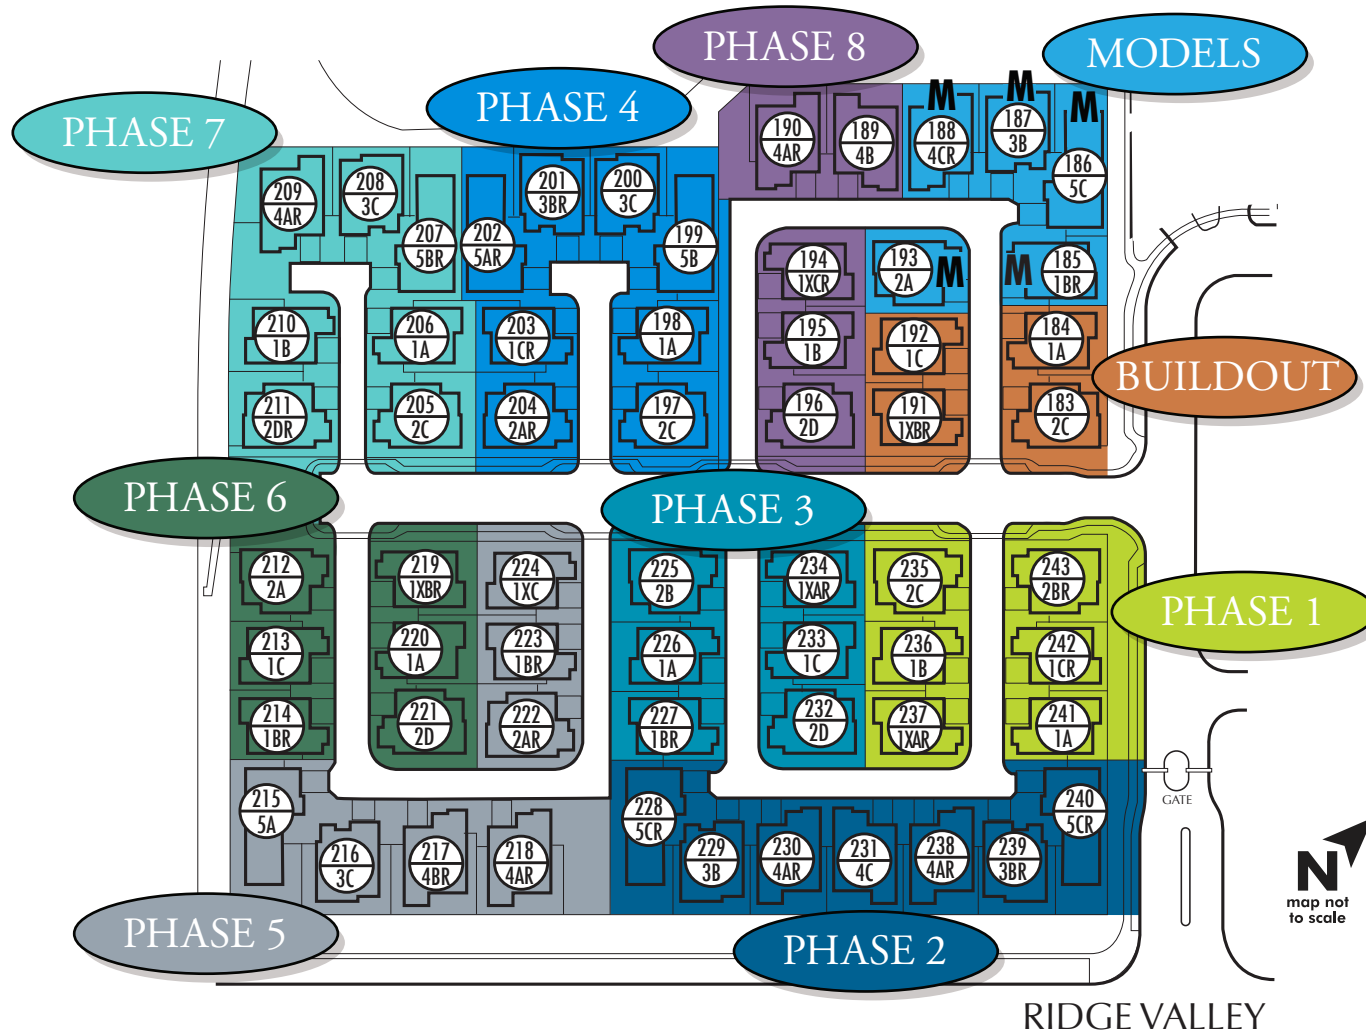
PHASE 8

MODELS

PHASE 4

PHASE 7

M M M

190 4AR
189 4B
188 4CR
187 3B
186 5C

209 4AR
208 3C
207 5BR
202 5AR
201 3BR
200 3C
199 5B

194 1XCR
193 2A
M
M
185 1BR

210 1B
206 1A
203 1CR
198 1A
195 1B
192 1C
184 1A

BUILDOUT

211 2DR
205 2C
204 2AR
197 2C
196 2D
191 1XBR
183 2C

PHASE 6

PHASE 3

212 2A
219 1XBR
224 1XC
225 2B
234 1XAR
235 2C
243 2BR

PHASE 1

213 1C
220 1A
223 1BR
226 1A
233 1C
236 1B
242 1CR

214 1BR
221 2D
222 2AR
227 1BR
232 2D
237 1XAR
241 1A

GATE

215 5A
228 5CR
240 5CR

216 3C
217 4BR
218 4AR
229 3B
230 4AR
231 4C
238 4AR
239 3BR

N
map not to scale

PHASE 5

PHASE 2

RIDGE VALLEY